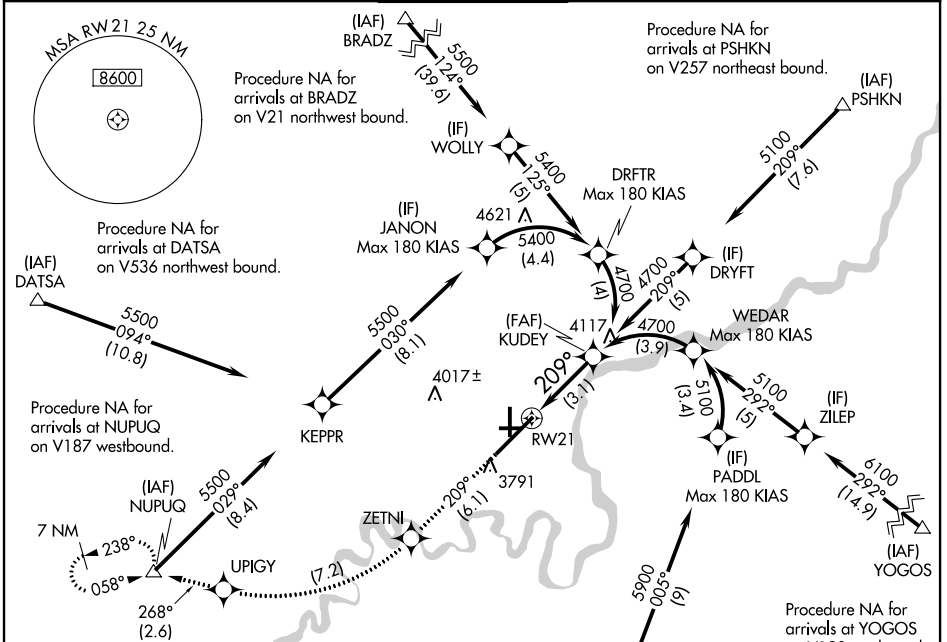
MSA RW 21 25 NM

8600

(IAF)
BRADZ

5500
124°
(39.6)

Procedure NA for arrivals at BRADZ on V21 northwest bound.

Procedure NA for arrivals at PSHKN on V257 northeast bound.

(IAF)
PSHKN

5100
209°
(7.6)

(IF)
WOLLY

5400
125°
(5)

DRFTR
Max 180 KIAS

(IF)
JANON
Max 180 KIAS

4621

5400
(4.4)

Procedure NA for arrivals at DATSA on V536 northwest bound.

(IAF)
DATSA

5500
094°
(10.8)

5500
030°
(8.1)

4700
(4)

4700
209°
(5)

(IF)
DRYFT

(FAF)
KUDEY

4117

4700
(3.9)

WEDAR
Max 180 KIAS

209°
(3.1)

4017±

KEPPR

Procedure NA for arrivals at NUPUQ on V187 westbound.

RW21

5100
(3.4)

5100
292°
(5)

(IF)
ZILEP

3791

(IF)
PADDL
Max 180 KIAS

6100
292°
(14.9)

(IAF)
NUPUQ

5500
029°
(8.4)

7 NM

238°

058°

268°
(2.6)

UPIGY

(7.2)

ZETNI

209°
(6.1)

5900
005°
(9)

(IAF)
YOGOS

Procedure NA for arrivals at YOGOS